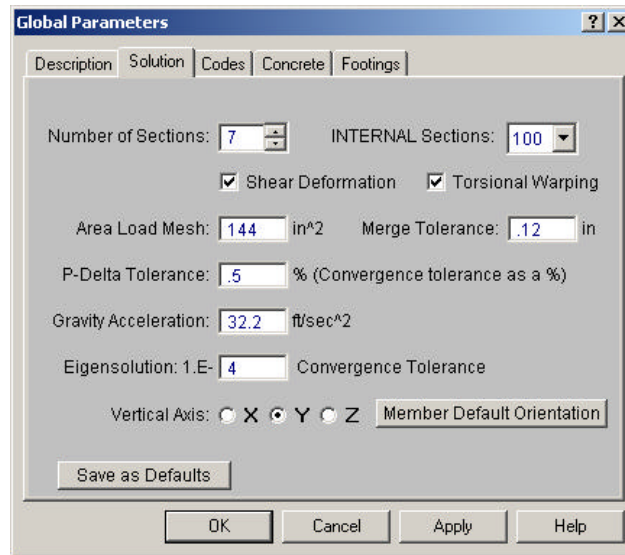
Global Parameters

? X

Description | Solution | Codes | Concrete | Footings

Number of Sections: 7

INTERNAL Sections: 100

Shear Deformation

Torsional Warping

Area Load Mesh: 144 in^2

Merge Tolerance: .12 in

P-Delta Tolerance: .5 % (Convergence tolerance as a %)

Gravity Acceleration: 32.2 ft/sec^2

Eigensolution: 1.E- 4 Convergence Tolerance

Vertical Axis: X Y Z

Member Default Orientation

Save as Defaults

OK

Cancel

Apply

Help